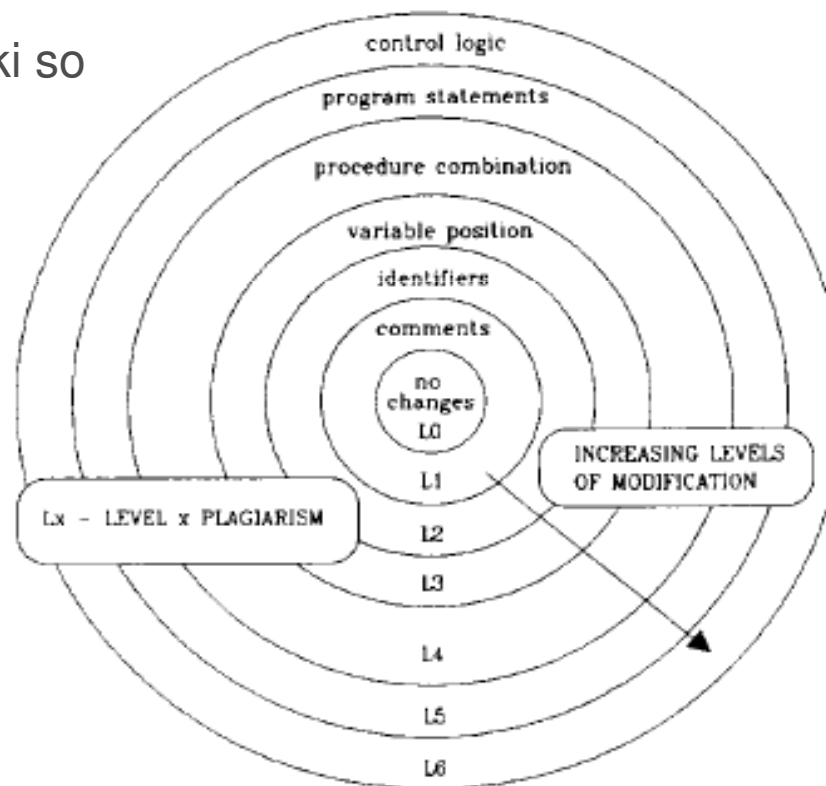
ki so

control logic

program statements

procedure combination

variable position

identifiers

comments

no changes

L0

L1

L2

L3

L4

L5

L6

INCREASING LEVELS OF MODIFICATION

Lx - LEVEL x PLAGIARISM